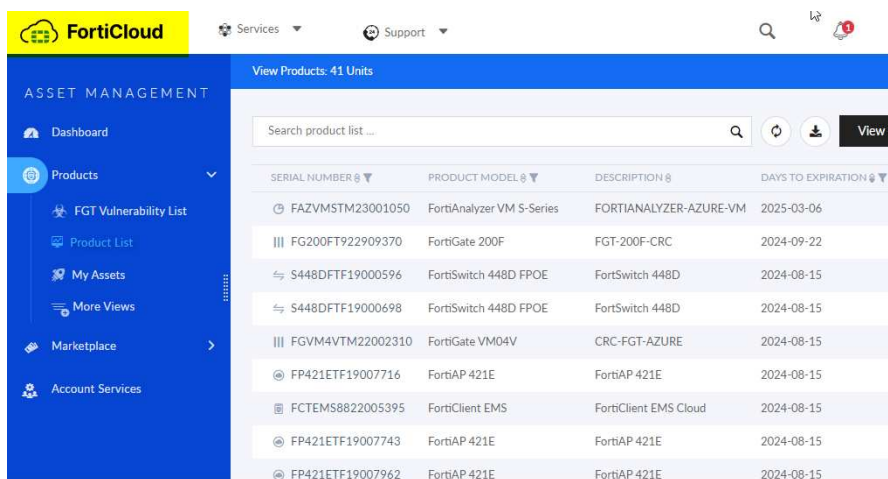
FortiCloud

Services

Support

1

ASSET MANAGEMENT

Dashboard

Products

FGT Vulnerability List

Product List

My Assets

More Views

Marketplace

Account Services

View Products: 41 Units

Search product list ...

View

| SERIAL NUMBER | PRODUCT MODEL | DESCRIPTION | DAYS TO EXPIRATION |
|---|---|---|---|
| FAZVMSTM23001050 | FortiAnalyzer VM S-Series | FORTIANALYZER-AZURE-VM | 2025-03-06 |
| FG200FT922909370 | FortiGate 200F | FGT-200F-CRC | 2024-09-22 |
| S448DFTF19000596 | FortiSwitch 448D FPOE | FortiSwitch 448D | 2024-08-15 |
| S448DFTF19000698 | FortiSwitch 448D FPOE | FortiSwitch 448D | 2024-08-15 |
| FGVM4VTM22002310 | FortiGate VM04V | CRC-FGT-AZURE | 2024-08-15 |
| FP421ETF19007716 | FortiAP 421E | FortiAP 421E | 2024-08-15 |
| FCTEMS8822005395 | FortiClient EMS | FortiClient EMS Cloud | 2024-08-15 |
| FP421ETF19007743 | FortiAP 421E | FortiAP 421E | 2024-08-15 |
| FP421ETF19007962 | FortiAP 421E | FortiAP 421E | 2024-08-15 |